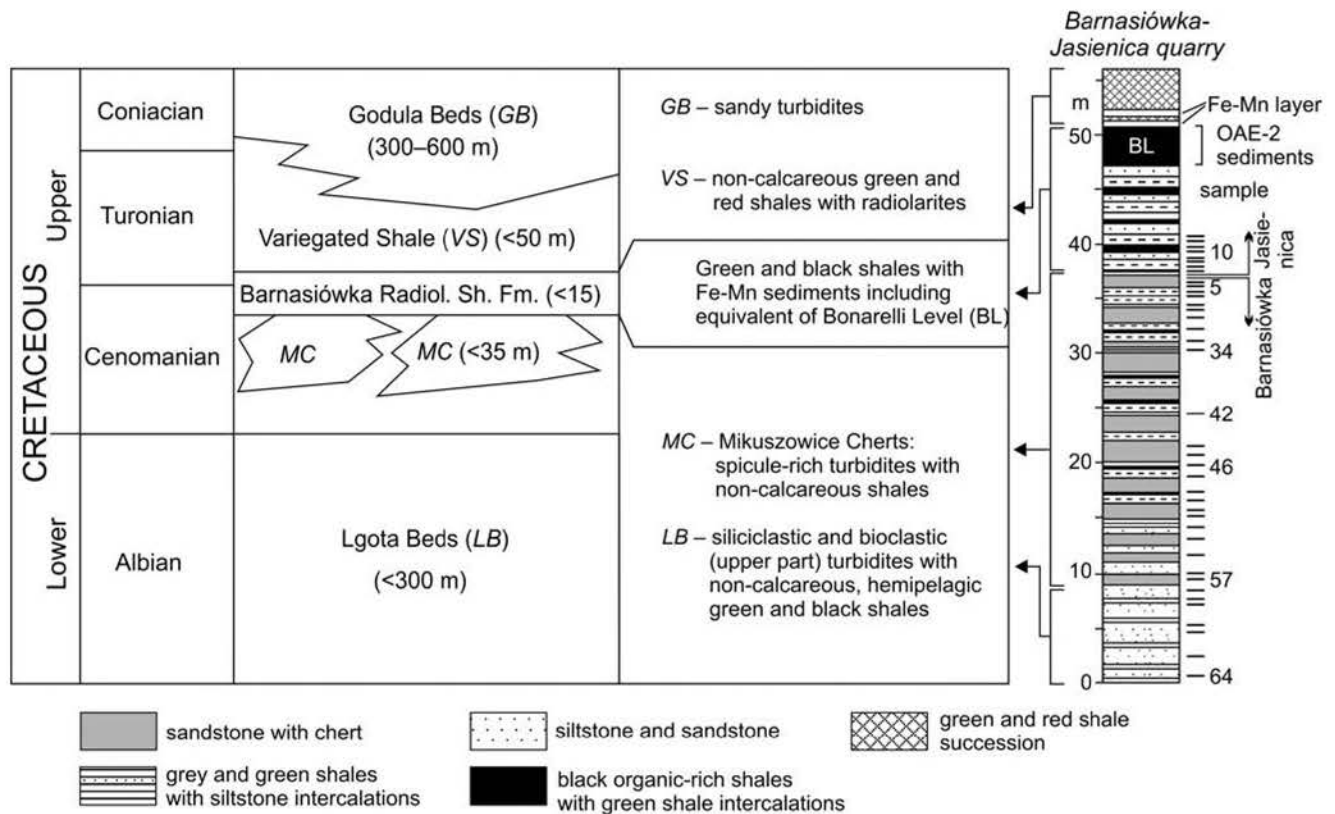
| CRETACEOUS | | | |
|---|---|---|---|
| Upper | Coniacian | Godula Beds (*GB*) (300–600 m) | *GB* – sandy turbidites |
| | Turonian | Variegated Shale (*VS*) (<50 m) | *VS* – non-calcareous green and red shales with radiolarites |
| | | Barnasiówka Radiol. Sh. Fm. (<15) | Green and black shales with Fe-Mn sediments including equivalent of Bonarelli Level (BL) |
| | Cenomanian | *MC* *MC* (<35 m) | |
| Lower | Albian | Lgota Beds (*LB*) (<300 m) | *MC* – Mikuszowice Cherts: spicule-rich turbidites with non-calcareous shales |
| | | | *LB* – siliciclastic and bioclastic (upper part) turbidites with non-calcareous, hemipelagic green and black shales |

Barnasiówka-Jasienica quarry

m
50
40
30
20
10
0

BL
Fe-Mn layer
OAE-2 sediments
sample
10
5
34
42
46
57
64
Jasienica
Barnasiówka

sandstone with chert
siltstone and sandstone
green and red shale succession
grey and green shales with siltstone intercalations
black organic-rich shales with green shale intercalations